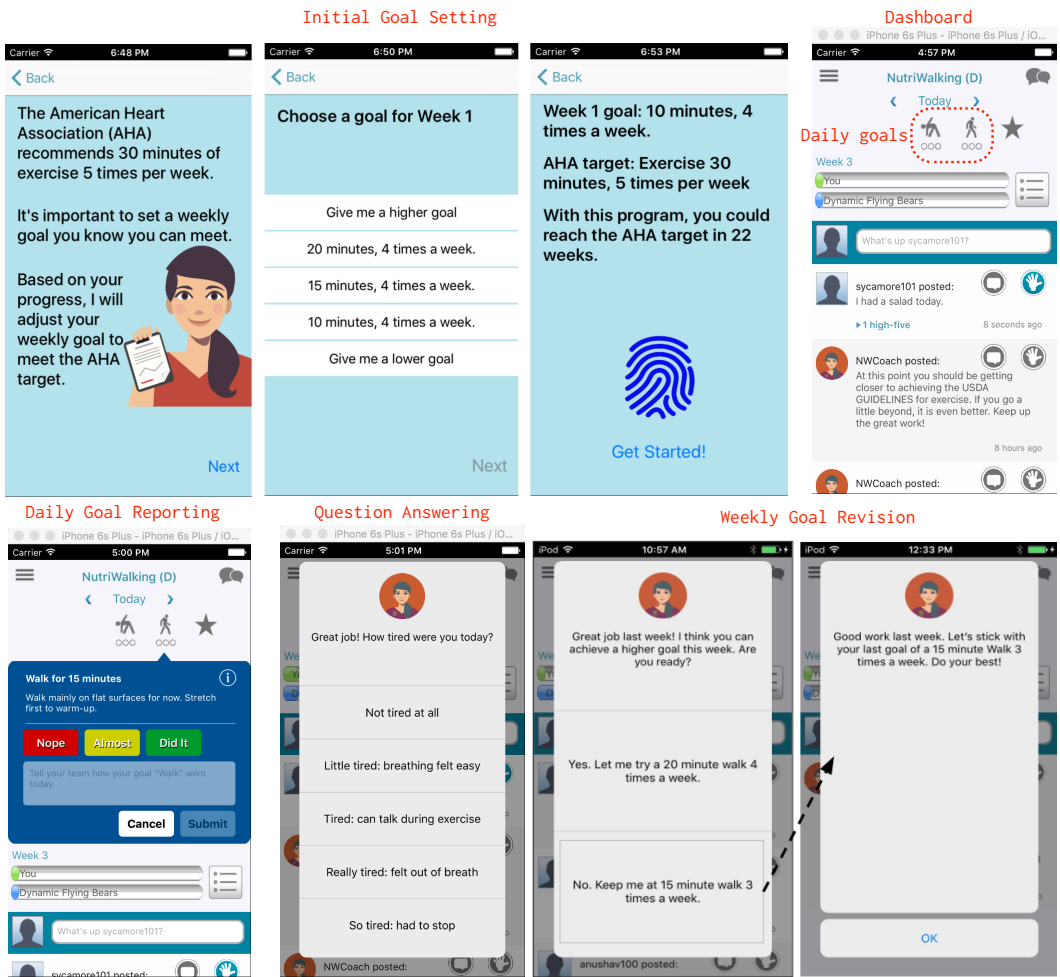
Initial Goal Setting

Carrier 6:48 PM
Back
The American Heart Association (AHA) recommends 30 minutes of exercise 5 times per week.

It's important to set a weekly goal you know you can meet.

Based on your progress, I will adjust your weekly goal to meet the AHA target.

Next

Carrier 6:50 PM
Back
Choose a goal for Week 1
Give me a higher goal
20 minutes, 4 times a week.
15 minutes, 4 times a week.
10 minutes, 4 times a week.
Give me a lower goal
Next

Carrier 6:53 PM
Back
Week 1 goal: 10 minutes, 4 times a week.

AHA target: Exercise 30 minutes, 5 times per week

With this program, you could reach the AHA target in 22 weeks.

Get Started!

Dashboard

iPhone 6s Plus - iPhone 6s Plus / iO...
Carrier 4:57 PM
NutriWalking (D)
Today
Daily goals
Week 3
You
Dynamic Flying Bears
What's up sycamore101?
sycamore101 posted:
I had a salad today.
1 high-five 8 seconds ago
NWCoach posted:
At this point you should be getting closer to achieving the USDA GUIDELINES for exercise. If you go a little beyond, it is even better. Keep up the great work!
8 hours ago
NWCoach posted:

Daily Goal Reporting

iPhone 6s Plus - iPhone 6s Plus / iO...
Carrier 5:00 PM
NutriWalking (D)
Today
Walk for 15 minutes
Walk mainly on flat surfaces for now. Stretch first to warm-up.
Nope Almost Did It
Tell your team how your goal "Walk" went today.
Cancel Submit
Week 3
You
Dynamic Flying Bears
What's up sycamore101?
sycamore101 posted:

Question Answering

iPhone 6s Plus - iPhone 6s Plus / iO...
Carrier 5:01 PM
Great job! How tired were you today?
Not tired at all
Little tired: breathing felt easy
Tired: can talk during exercise
Really tired: felt out of breath
So tired: had to stop
NWCoach posted:

Weekly Goal Revision

iPod 10:57 AM
Great job last week! I think you can achieve a higher goal this week. Are you ready?
Yes. Let me try a 20 minute walk 4 times a week.
No. Keep me at 15 minute walk 3 times a week.
anushav100 posted:

iPod 12:33 PM
Good work last week. Let's stick with your last goal of a 15 minute Walk 3 times a week. Do your best!
OK